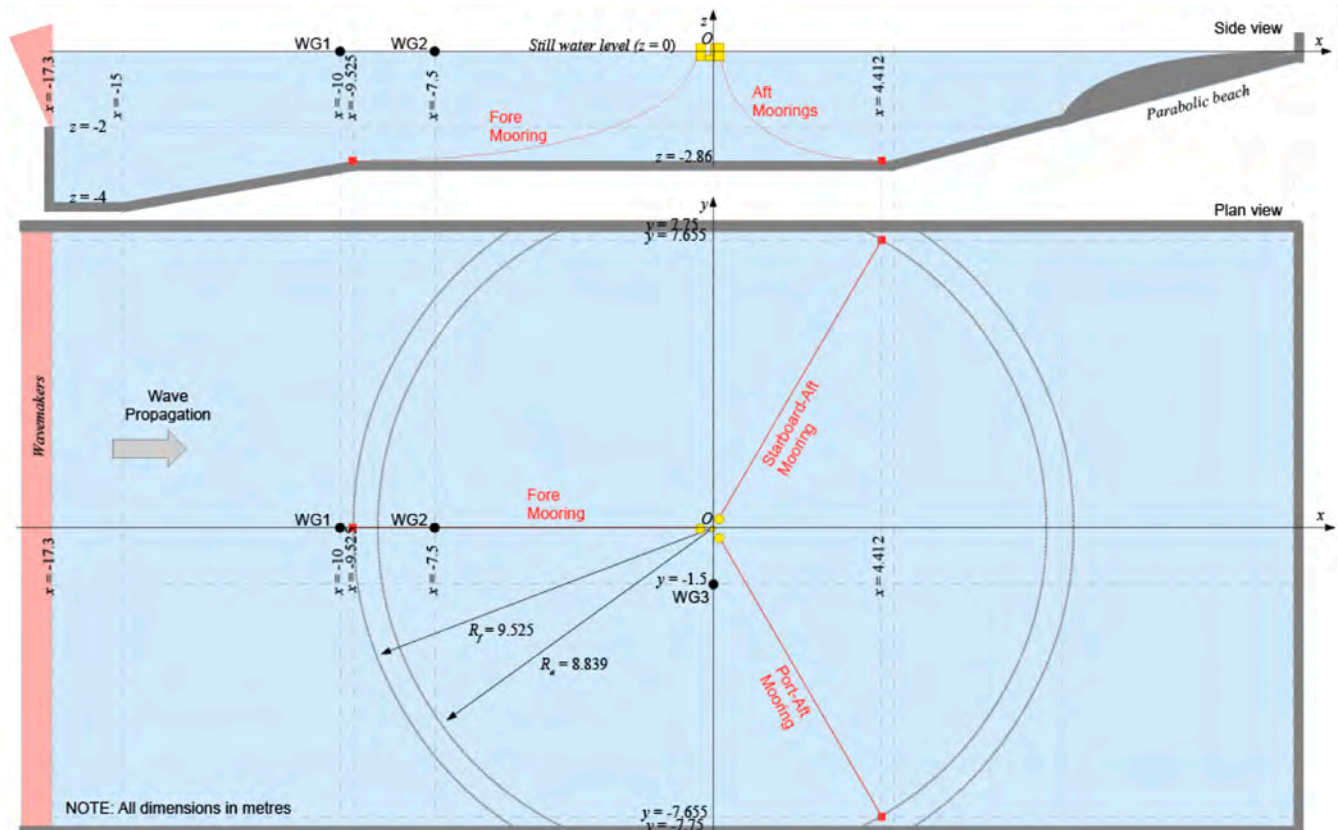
Side view

$z$

$x$

$x = -17.3$

$x = -15$

$z = -2$

$z = -4$

WG1

$x = -10$

$x = -9.525$

WG2

$x = -7.5$

*Still water level* ($z = 0$)

$O$

Fore Mooring

Aft Moorings

$z = -2.86$

$x = 4.412$

*Parabolic beach*

Plan view

$y$

$y = 7.75$

$y = 7.655$

*Wavemakers*

Wave Propagation

Starboard-Aft Mooring

WG1

WG2

Fore Mooring

$O$

$x$

$x = -17.3$

$x = -10$

$x = -9.525$

$x = -7.5$

$y = -1.5$

WG3

$x = 4.412$

$R_f = 9.525$

$R_a = 8.839$

Port-Aft Mooring

NOTE: All dimensions in metres

$y = -7.655$

$y = -7.75$